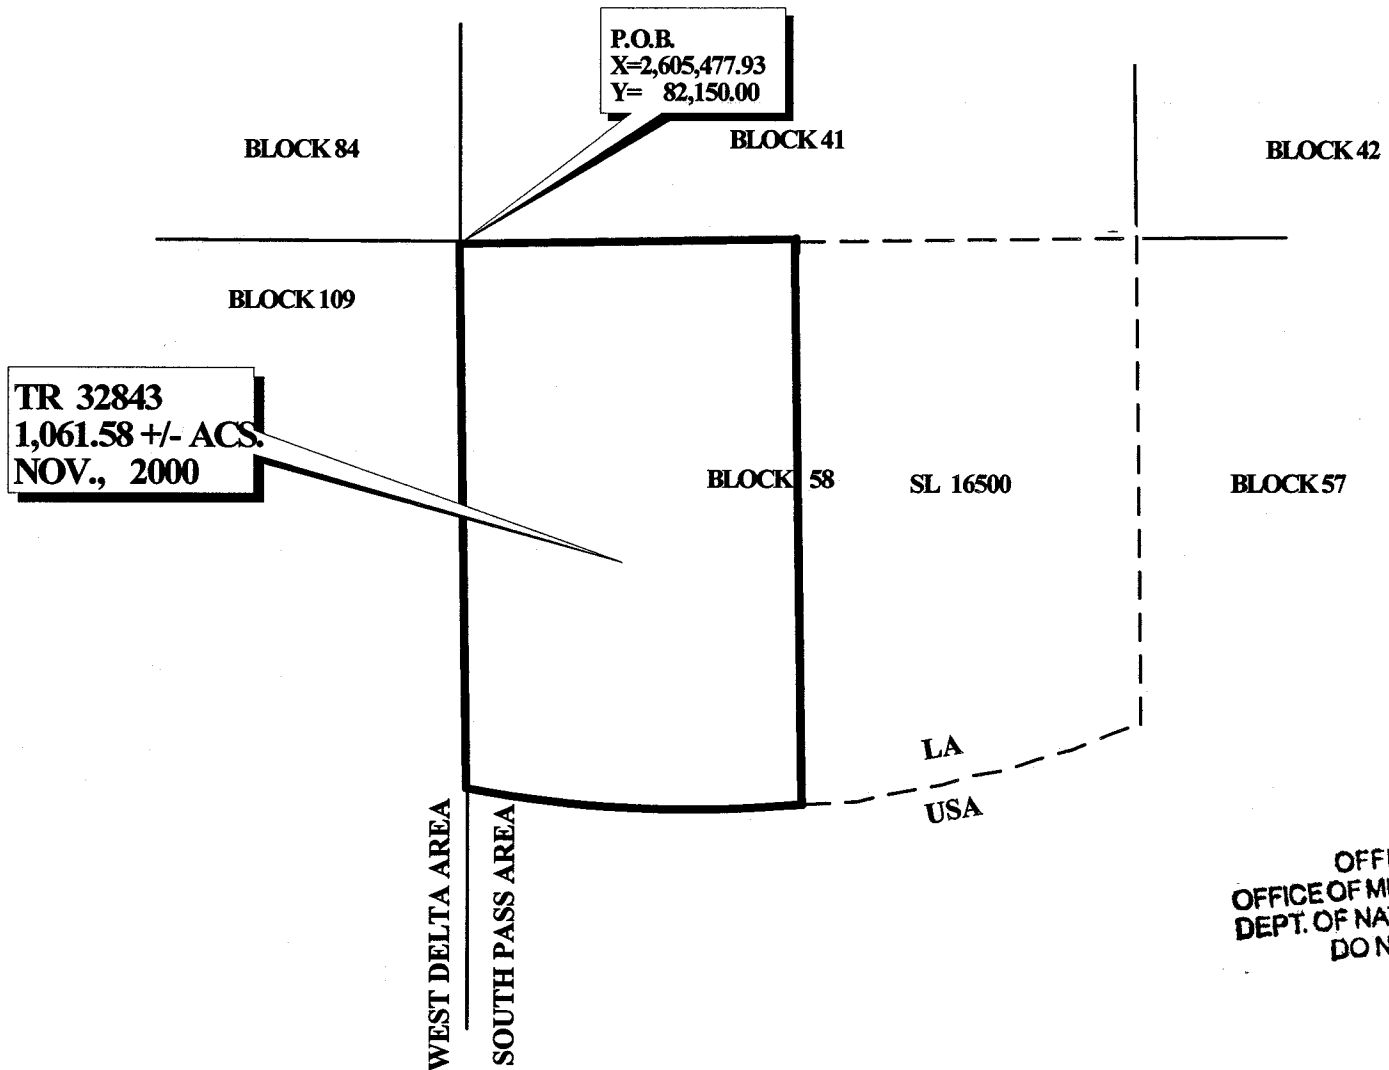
P.O.B.
X=2,605,477.93
Y= 82,150.00

BLOCK 84

BLOCK 41

BLOCK 42

BLOCK 109

TR 32843
1,061.58 +/- ACS.
NOV., 2000

BLOCK 58

SL 16500

BLOCK 57

LA

USA

WEST DELTA AREA

SOUTH PASS AREA

OFF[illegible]
OFFICE OF M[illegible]
DEPT. OF NA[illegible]
DO N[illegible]